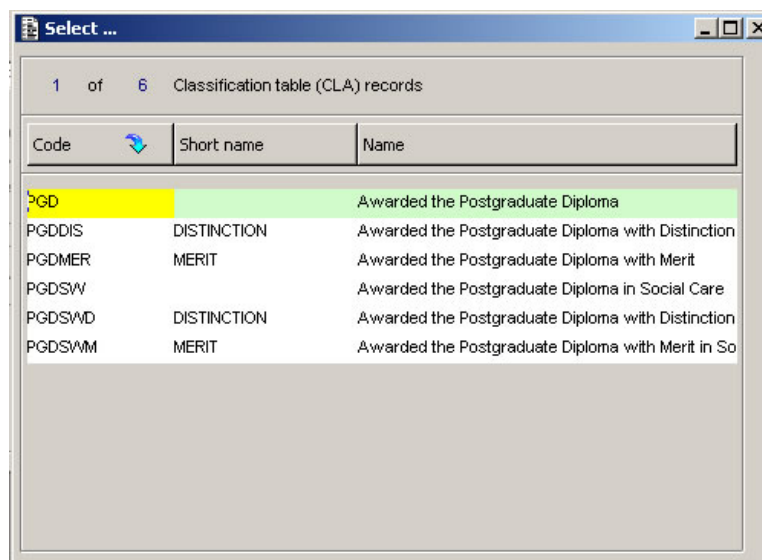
Select ...

1 of 6 Classification table (CLA) records

| Code | Short name | Name |
|---|---|---|
| PGD | | Awarded the Postgraduate Diploma |
| PGDDIS | DISTINCTION | Awarded the Postgraduate Diploma with Distinction |
| PGDMER | MERIT | Awarded the Postgraduate Diploma with Merit |
| PGDSW | | Awarded the Postgraduate Diploma in Social Care |
| PGDSWD | DISTINCTION | Awarded the Postgraduate Diploma with Distinction |
| PGDSWM | MERIT | Awarded the Postgraduate Diploma with Merit in So |